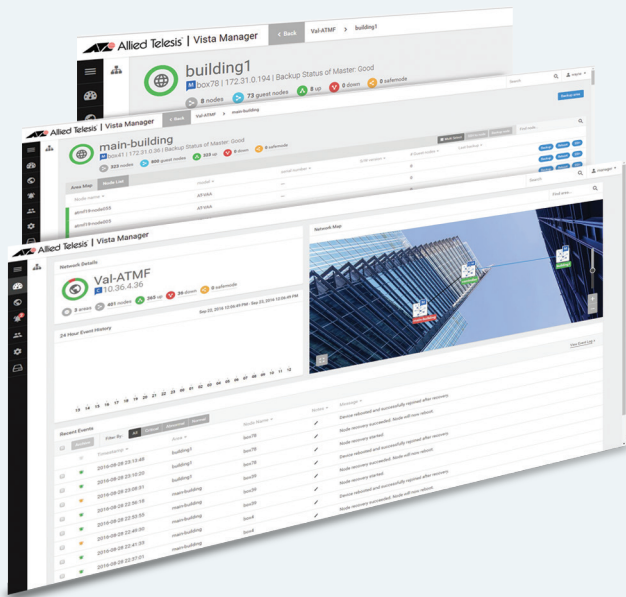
Allied Telesis | Vista Manager

< Back

Val-ATMF > building1

building1

box78 | 172.31.0.194 | Backup Status of Master: Good

8 nodes

73 guest nodes

8 up

0 down

0 safemode

Search

Backup area

Allied Telesis | Vista Manager

< Back

Val-ATMF > main-building

main-building

box41 | 172.31.0.36 | Backup Status of Master: Good

333 nodes

400 guest nodes

333 up

0 down

0 safemode

Area Map

Node List

Node name

Model

Serial number

atmf1-node255

AT-x9A

atmf1-node235

AT-x9A

Allied Telesis | Vista Manager

Network Details

Val-ATMF

10.36.4.36

5 areas

401 nodes

368 up

35 down

0 safemode

Sep 22, 2016 12:06:49 PM - Sep 23, 2016 12:06:49 PM

24 Hour Event History

13 14 15 16 17 18 19 20 21 22 23 00 01 02 03 04 05 06 07 08 09 10 11 12

Network Map

Main Building

Building1

Building2

View Events

Recent Events

Actions

Filter By:

All

Critical

Abnormal

Normal

Timestamp

Area

Node Name

Notes

Message

2016-09-28 23:13:48

building1

box78

Device rebooted and successfully rejoined after recovery.

2016-09-28 23:10:20

building1

box78

Node recovery succeeded. Node will now reboot.

2016-09-28 23:08:01

building1

box78

Node recovery started.

2016-09-28 22:36:18

main-building

box36

Device rebooted and successfully rejoined after recovery.

2016-09-28 22:33:55

main-building

box36

Node recovery succeeded. Node will now reboot.

2016-09-28 22:40:00

main-building

box8

Node recovery started.

2016-09-28 22:41:05

main-building

box8

Device rebooted and successfully rejoined after recovery.

2016-09-28 22:37:21

main-building

box8

Node recovery succeeded. Node will now reboot.